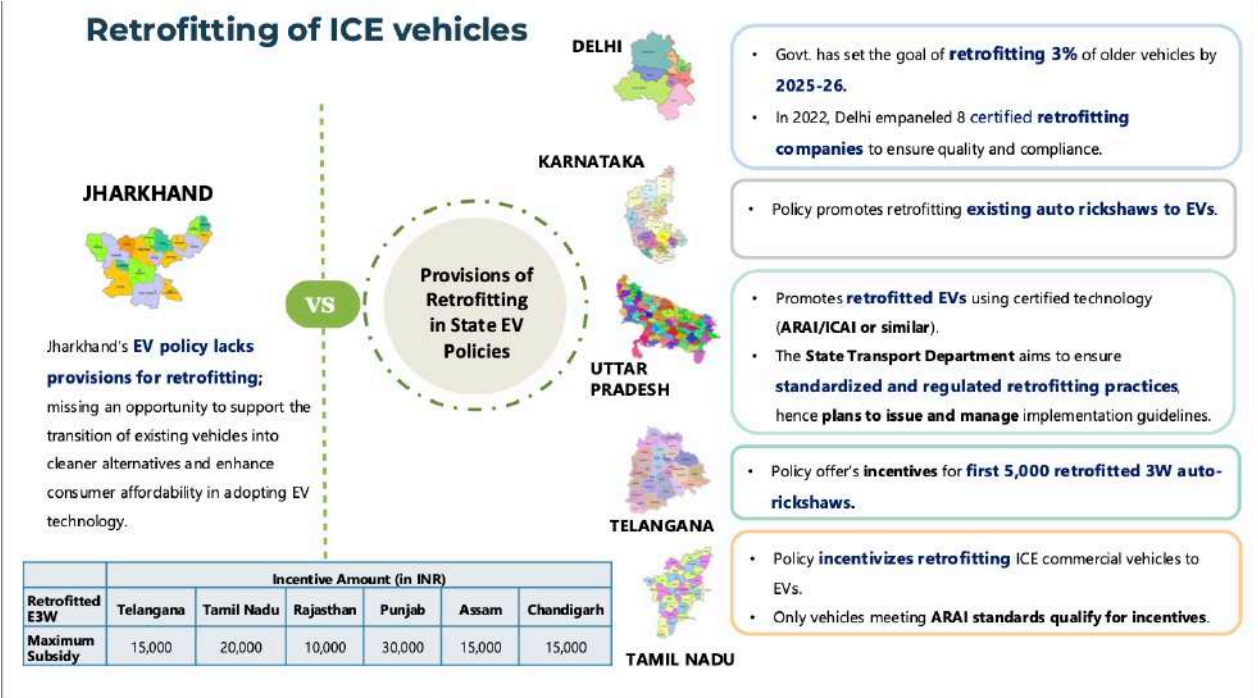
Retrofitting of ICE vehicles

JHARKHAND

Jharkhand's EV policy lacks provisions for retrofitting; missing an opportunity to support the transition of existing vehicles into cleaner alternatives and enhance consumer affordability in adopting EV technology.

VS

Provisions of Retrofitting in State EV Policies

DELHI

- Govt. has set the goal of retrofitting 3% of older vehicles by 2025-26.
- In 2022, Delhi empaneled 8 certified retrofitting companies to ensure quality and compliance.

KARNATAKA

- Policy promotes retrofitting existing auto rickshaws to EVs.

UTTAR PRADESH

- Promotes retrofitted EVs using certified technology (ARAI/ICAI or similar).
- The State Transport Department aims to ensure standardized and regulated retrofitting practices, hence plans to issue and manage implementation guidelines.

TELANGANA

- Policy offer's incentives for first 5,000 retrofitted 3W auto-rickshaws.

TAMIL NADU

- Policy incentivizes retrofitting ICE commercial vehicles to EVs.
- Only vehicles meeting ARAI standards qualify for incentives.

| | Incentive Amount (in INR) | | | | | |
|---|---|---|---|---|---|---|
| Retrofitted E3W | Telangana | Tamil Nadu | Rajasthan | Punjab | Assam | Chandigarh |
| Maximum Subsidy | 15,000 | 20,000 | 10,000 | 30,000 | 15,000 | 15,000 |